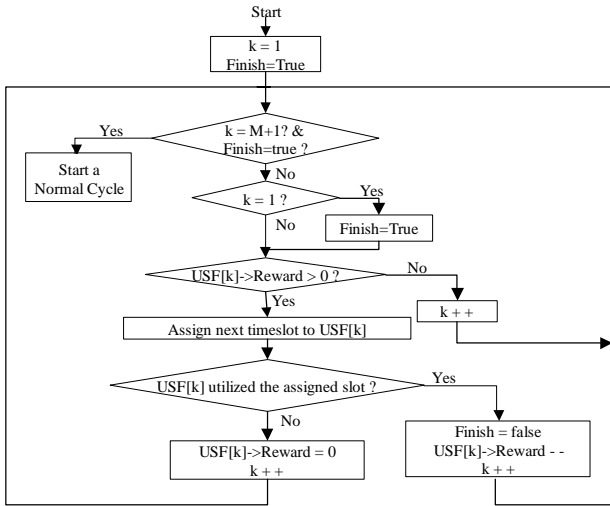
Start

k = 1
Finish=True

k = M+1? &
Finish=true ?

Yes

Start a
Normal Cycle

No

k = 1 ?

Yes

No

Finish=True

USF[k]->Reward > 0 ?

No

Yes

k + +

Assign next timeslot to USF[k]

USF[k] utilized the assigned slot ?

Yes

No

USF[k]->Reward = 0
k + +

Finish = false
USF[k]->Reward - -
k + +